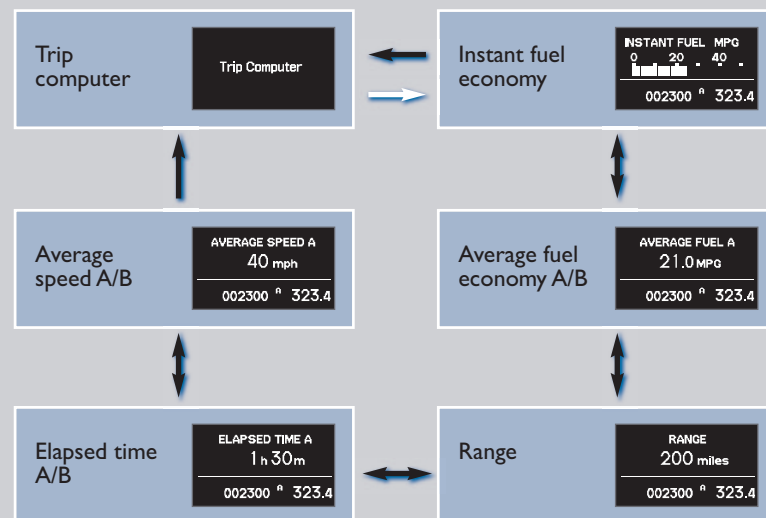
Trip computer

Trip Computer

Instant fuel economy

INSTANT FUEL MPG
0 20 40

002300 A 323.4

Average speed A/B

AVERAGE SPEED A
40 mph

002300 A 323.4

Average fuel economy A/B

AVERAGE FUEL A
21.0 MPG

002300 A 323.4

Elapsed time A/B

ELAPSED TIME A
1 h 30 m

002300 A 323.4

Range

RANGE
200 miles

002300 A 323.4